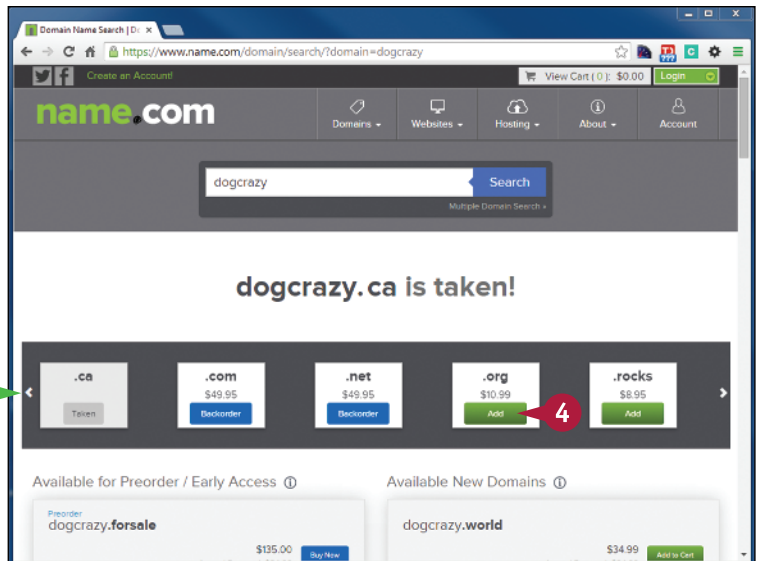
Domain Name Search | Do ×

https://www.name.com/domain/search/?domain=dogcrazy

Create an Account!

View Cart ( 0 ): $0.00

Login

name.com

Domains

Websites

Hosting

About

Account

dogcrazy

Search

Multiple Domain Search ›

dogcrazy.ca is taken!

.ca

Taken

.com

$49.95

Backorder

.net

$49.95

Backorder

.org

$10.99

Add

4

.rocks

$8.95

Add

Available for Preorder / Early Access

Preorder

dogcrazy.forsale

$135.00

Buy Now

Available New Domains

dogcrazy.world

$34.99

Add to Cart